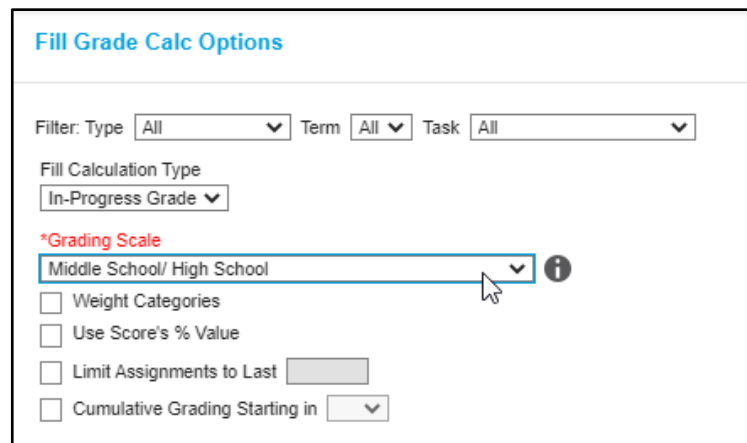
Fill Grade Calc Options

Filter: Type All Term All Task All

Fill Calculation Type
In-Progress Grade

*Grading Scale
Middle School/ High School

Weight Categories
Use Score's % Value
Limit Assignments to Last
Cumulative Grading Starting in